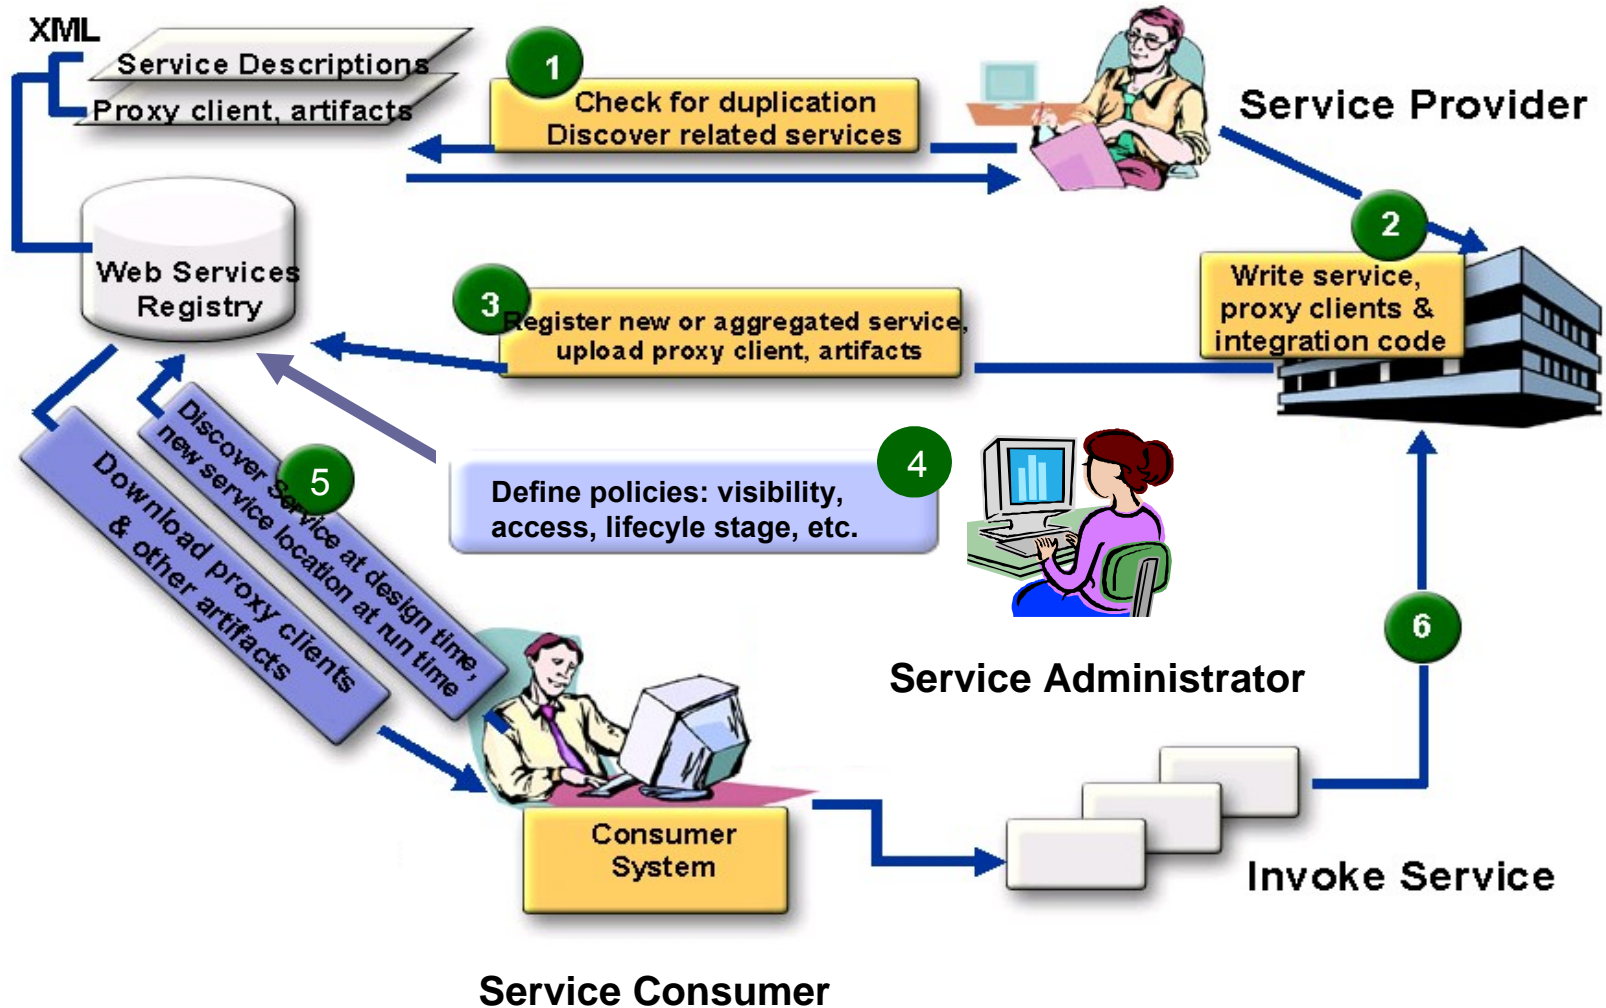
XML

Service Descriptions

Proxy client, artifacts

1

Check for duplication
Discover related services

Service Provider

Web Services Registry

2

Write service, proxy clients & integration code

3

Register new or aggregated service, upload proxy client, artifacts

Discover Service at design time, new service location at run time

5

Download proxy clients & other artifacts

4

Define policies: visibility, access, lifecyle stage, etc.

Service Administrator

6

Consumer System

Invoke Service

Service Consumer